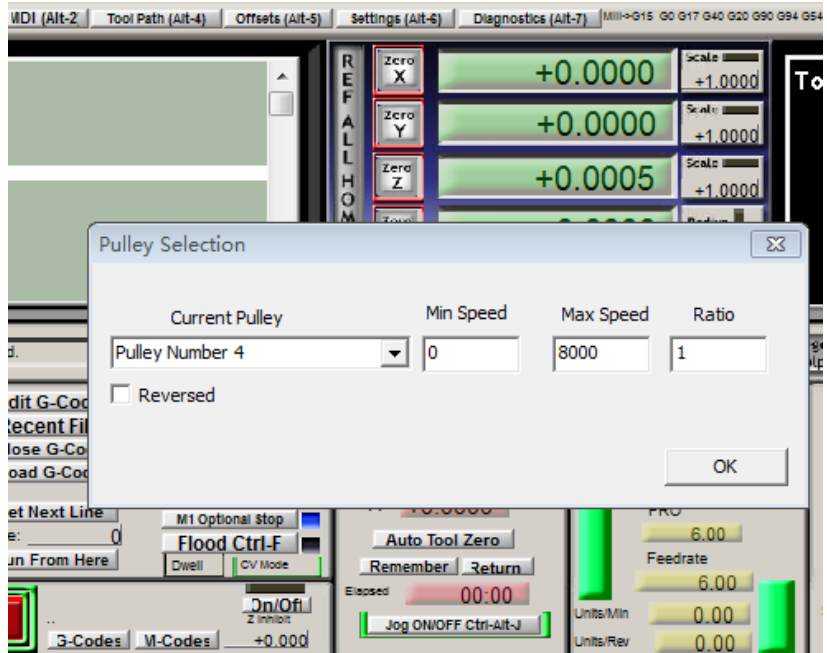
MDI (Alt-2 | Tool Path (Alt-4) | Offsets (Alt-5) | Settings (Alt-6) | Diagnostics (Alt-7) | Mill->G15 G0 G17 G40 G20 G90 G94 G54

REF ALL HOM

Zero X +0.0000 Scale +1.0000
Zero Y +0.0000 Scale +1.0000
Zero Z +0.0005 Scale +1.0000

To

Pulley Selection

Current Pulley
Min Speed
Max Speed
Ratio

Pulley Number 4
0
8000
1

Reversed

OK

d.

dit G-Cod
Recent Fil
lose G-Co
oad G-Cod

et Next Line
e: 0
un From Here

M1 Optional Stop
Flood Ctrl-F
Dwell
CV Mode

On/Off
Z Inhibit
+0.000

G-Codes
M-Codes

Auto Tool Zero
Remember
Return
Elapsed 00:00
Jog ON/OFF Ctrl-Alt-J

FRO
6.00
Feedrate
6.00
Units/Min 0.00
Units/Rev 0.00